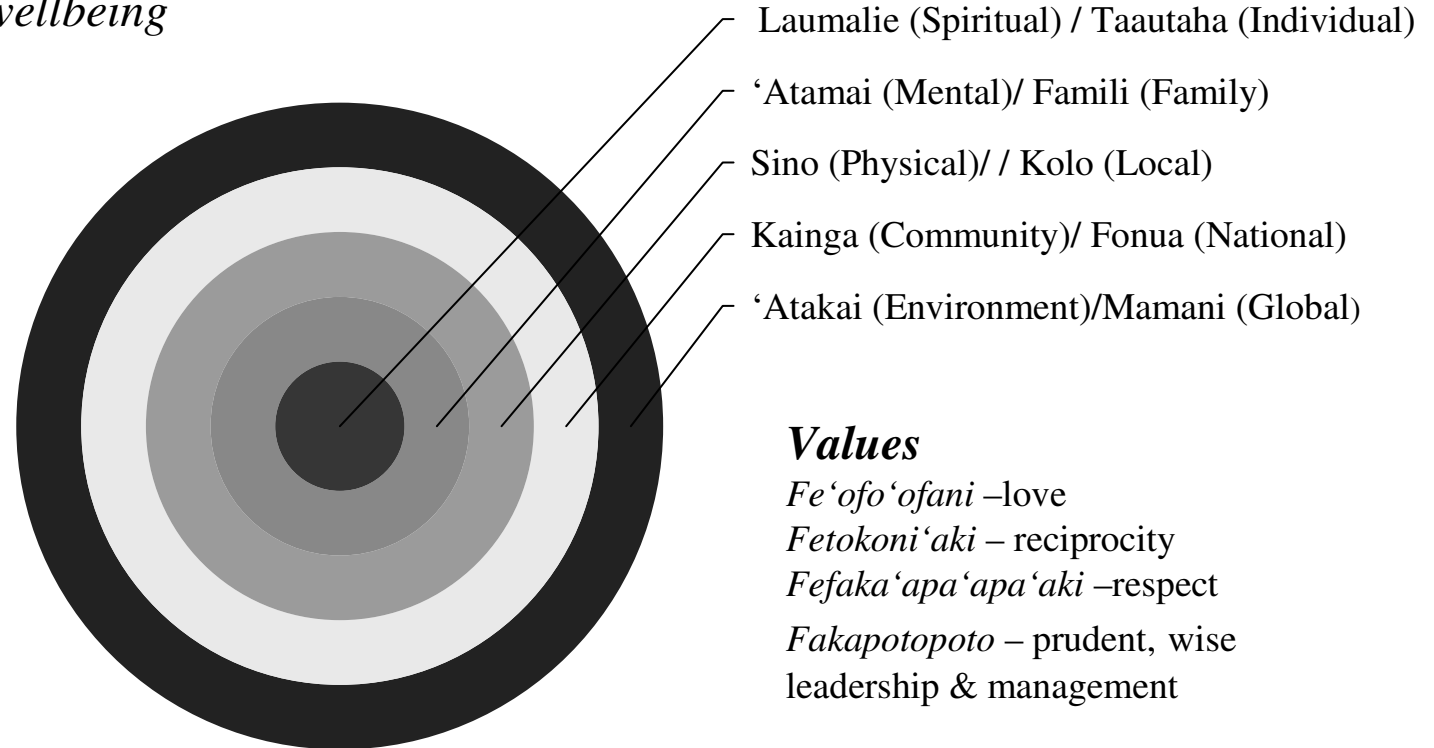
vellbeing

Laumalie (Spiritual) / Taautaha (Individual)

‘Atamai (Mental)/ Famili (Family)

Sino (Physical)/ / Kolo (Local)

Kainga (Community)/ Fonua (National)

‘Atakai (Environment)/Mamani (Global)

*Values*
*Fe‘ofo‘ofani* –love
*Fetokoni‘aki* – reciprocity
*Fefaka‘apa‘apa‘aki* –respect
*Fakapotopoto* – prudent, wise leadership & management